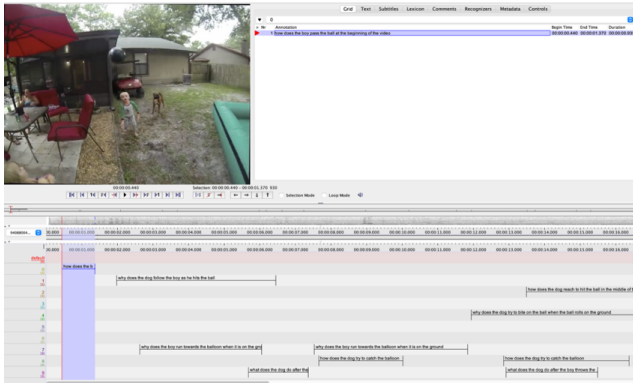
Grid Text Subtitles Lexicon Comments Recognizers Metadata Controls

Nr Annotation Begin Time End Time Duration
1 how does the boy pass the ball at the beginning of the video 00:00:00.440 00:00:01.370 00:00:00.930

00:00:00.443
Selection: 00:00:00.440 - 00:00:01.370 930
Selection Mode Loop Mode

00:00:01.000 00:00:02.000 00:00:03.000 00:00:04.000 00:00:05.000 00:00:06.000 00:00:07.000 00:00:08.000 00:00:09.000 00:00:10.000 00:00:11.000 00:00:12.000 00:00:13.000 00:00:14.000 00:00:15.000 00:00:16.000

default
how does the b
why does the dog follow the boy as he hits the ball
how does the dog reach to hit the ball in the middle of t
why does the dog try to bite on the ball when the ball rolls on the ground
why does the boy run towards the balloon while it is on the gro
why does the boy run towards the balloon while it is on the ground
how does the dog try to catch the balloon
how does the dog try to catch the balloon
what does the dog do after the
what does the dog do after the boy throws the